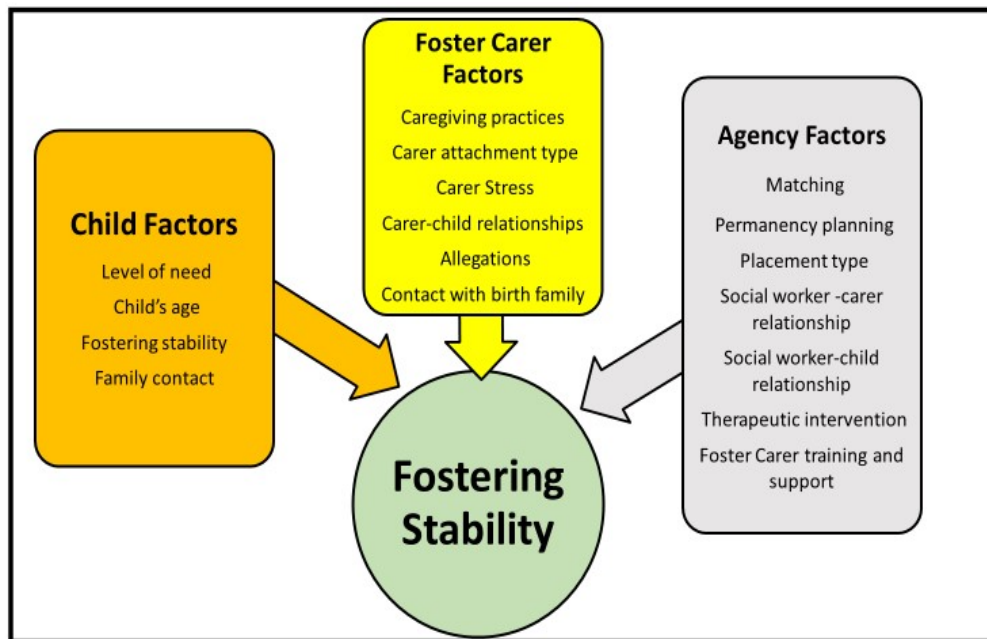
Foster Carer Factors

Caregiving practices
Carer attachment type
Carer Stress
Carer-child relationships
Allegations
Contact with birth family

Child Factors

Level of need
Child's age
Fostering stability
Family contact

Agency Factors

Matching
Permanency planning
Placement type
Social worker -carer relationship
Social worker-child relationship
Therapeutic intervention
Foster Carer training and support

Fostering Stability